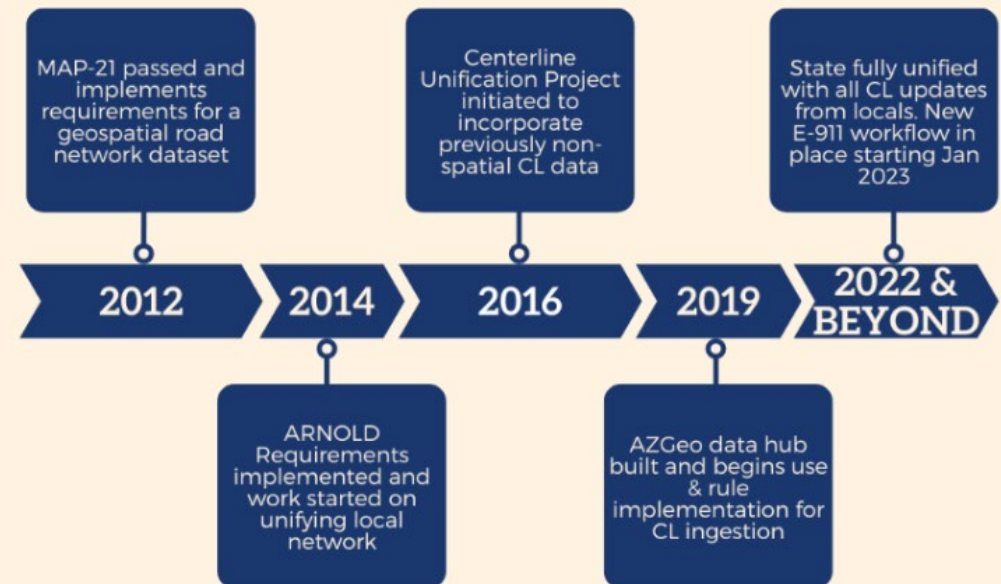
MAP-21 passed and implements requirements for a geospatial road network dataset

Centerline Unification Project initiated to incorporate previously non-spatial CL data

State fully unified with all CL updates from locals. New E-911 workflow in place starting Jan 2023

2012

2014

2016

2019

2022 & BEYOND

ARNOLD Requirements implemented and work started on unifying local network

AZGeo data hub built and begins use & rule implementation for CL ingestion